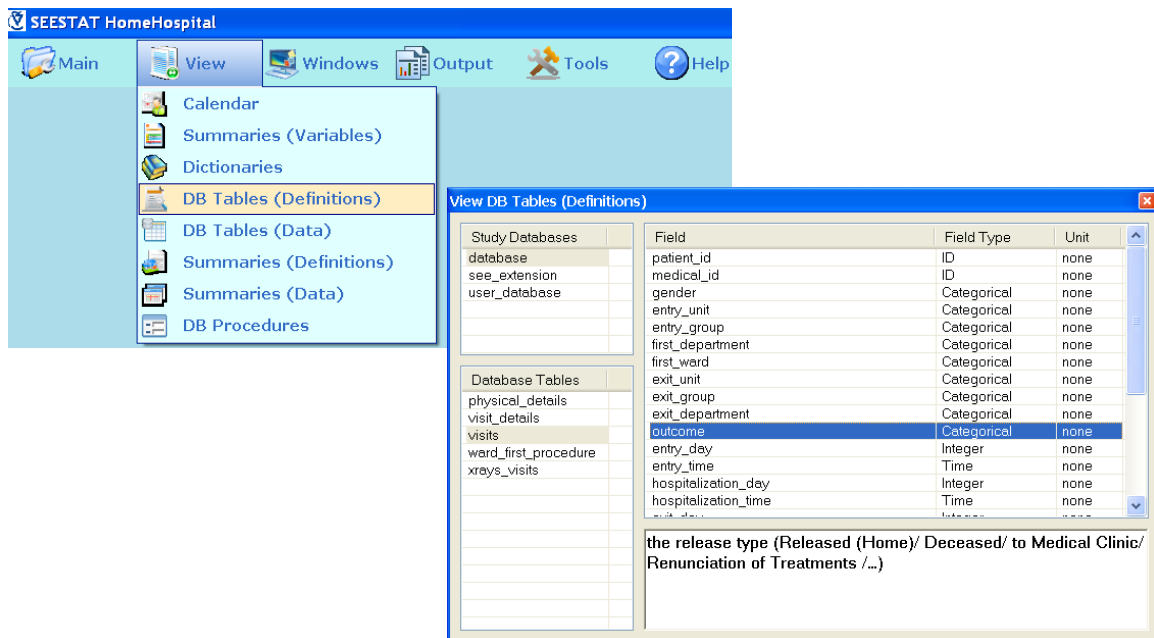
SEESTAT HomeHospital

Main View Windows Output Tools Help

Calendar
Summaries (Variables)
Dictionaries
DB Tables (Definitions)
DB Tables (Data)
Summaries (Definitions)
Summaries (Data)
DB Procedures

View DB Tables (Definitions)

| Study Databases |
|---|
| database |
| see_extension |
| user_database |

| Database Tables |
|---|
| physical_details |
| visit_details |
| visits |
| ward_first_procedure |
| xrays_visits |

| Field | Field Type | Unit |
|---|---|---|
| patient_id | ID | none |
| medical_id | ID | none |
| gender | Categorical | none |
| entry_unit | Categorical | none |
| entry_group | Categorical | none |
| first_department | Categorical | none |
| first_ward | Categorical | none |
| exit_unit | Categorical | none |
| exit_group | Categorical | none |
| exit_department | Categorical | none |
| outcome | Categorical | none |
| entry_day | Integer | none |
| entry_time | Time | none |
| hospitalization_day | Integer | none |
| hospitalization_time | Time | none |
| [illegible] | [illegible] | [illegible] |

the release type (Released (Home)/ Deceased/ to Medical Clinic/ Renunciation of Treatments /...)